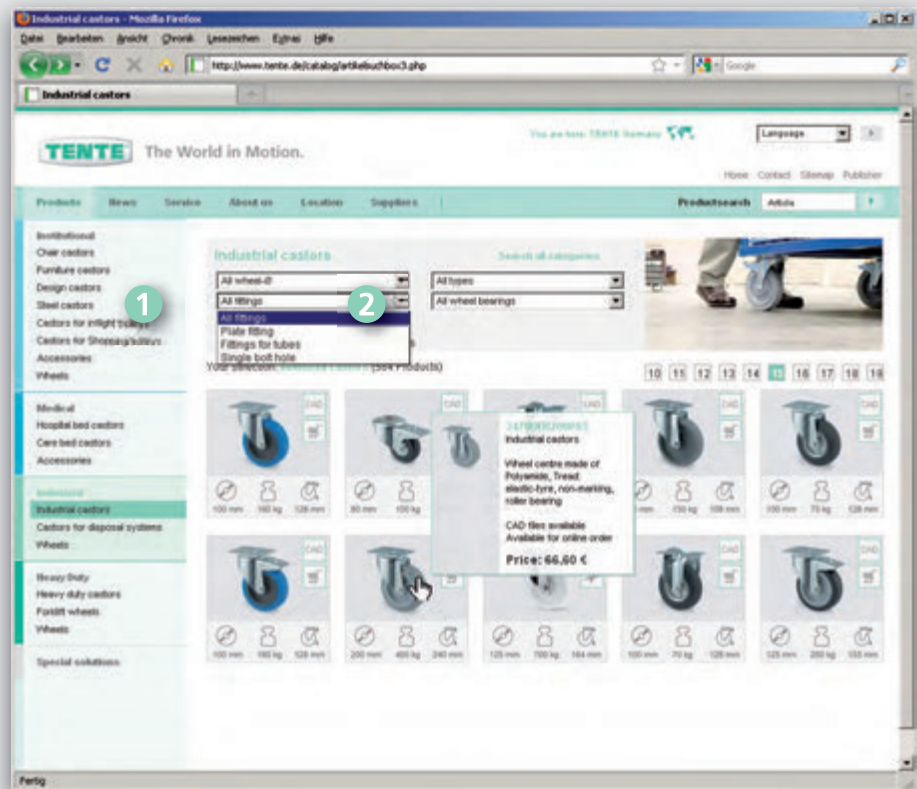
Industrial castors - Mozilla Firefox

Datei Bearbeiten Ansicht Chronik Lesezeichen Extras Hilfe

http://www.tente.de/catalog/artikelsuchbox3.php

Google

Industrial castors

TENTE The World in Motion.

You are here: TENTE Germany

Language

Home Contact Sitemap Publisher

Products News Service About us Location Suppliers

Productsearch Article

Institutional
Chair castors
Furniture castors
Design castors
Steel castors
Castors for inflight trolleys
Castors for Shopping trolleys
Accessories
Wheels

Medical
Hospital bed castors
Care bed castors
Accessories

Industrial
Industrial castors
Castors for disposal systems
Wheels

Heavy Duty
Heavy duty castors
Forklift wheels
Wheels

Special solutions

1

2

Industrial castors

Search all categories

All wheel-Ø
All fittings
All fittings
Plate fitting
Fittings for tubes
Single bolt hole

All types
All wheel bearings

Your selection: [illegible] (504 Products)

10 11 12 13 14 15 16 17 18 19

CAD

100 mm 160 kg 128 mm

80 mm 100 kg

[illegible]
Industrial castors

Wheel centre made of Polyamide, Tread: elastic-tyre, non-marking, roller bearing

CAD files available
Available for online order

Price: 66,60 €

mm 150 kg 108 mm

100 mm 70 kg 128 mm

100 mm 160 kg 128 mm

200 mm 400 kg 240 mm

125 mm 700 kg 164 mm

100 mm 70 kg 128 mm

125 mm 200 kg 155 mm

Fertig